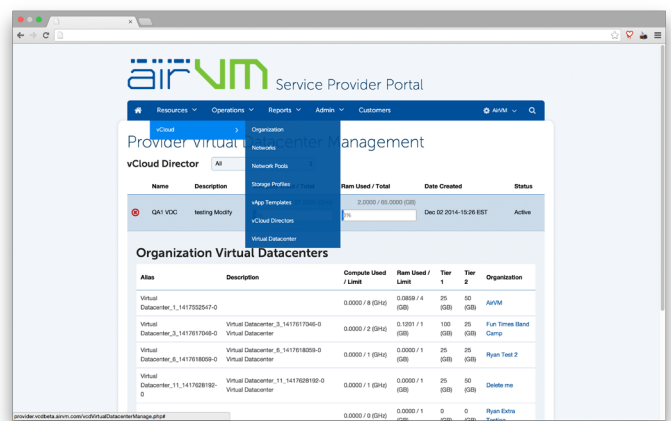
airVM Service Provider Portal

Resources Operations Reports Admin Customers AirVM

vCloud

Organization
Networks
Network Pools
Storage Profiles
vApp Templates
vCloud Directors
Virtual Datacenter

Provider Virtual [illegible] Management

vCloud Director All

| | Name | Description | | Ram Used / Total | Date Created | Status |
|---|---|---|---|---|---|---|
| | QA1 VDC | testing Modify | | 2.0000 / 65.0000 (GB) 3% | Dec 02 2014-15:26 EST | Active |

Organization Virtual Datacenters

| Alias | Description | Compute Used / Limit | Ram Used / Limit | Tier 1 | Tier 2 | Organization |
|---|---|---|---|---|---|---|
| Virtual Datacenter_1_1417552547-0 | | 0.0000 / 8 (GHz) | 0.0859 / 4 (GB) | 25 (GB) | 50 (GB) | AirVM |
| Virtual Datacenter_3_1417617046-0 | Virtual Datacenter_3_1417617046-0 Virtual Datacenter | 0.0000 / 2 (GHz) | 0.1201 / 1 (GB) | 100 (GB) | 25 (GB) | Fun Times Band Camp |
| Virtual Datacenter_6_1417618059-0 | Virtual Datacenter_6_1417618059-0 Virtual Datacenter | 0.0000 / 1 (GHz) | 0.0000 / 1 (GB) | 25 (GB) | 25 (GB) | Ryan Test 2 |
| Virtual Datacenter_11_1417628192-0 | Virtual Datacenter_11_1417628192-0 Virtual Datacenter | 0.0000 / 1 (GHz) | 0.0000 / 1 (GB) | 25 (GB) | 50 (GB) | Delete me |
| | | 0.0000 / 0 (GHz) | 0.0000 / 1 (GB) | 0 (GB) | 0 (GB) | Ryan Extra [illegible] |

provider.vcdbeta.airvm.com/vcdVirtualDatacenterManage.php#